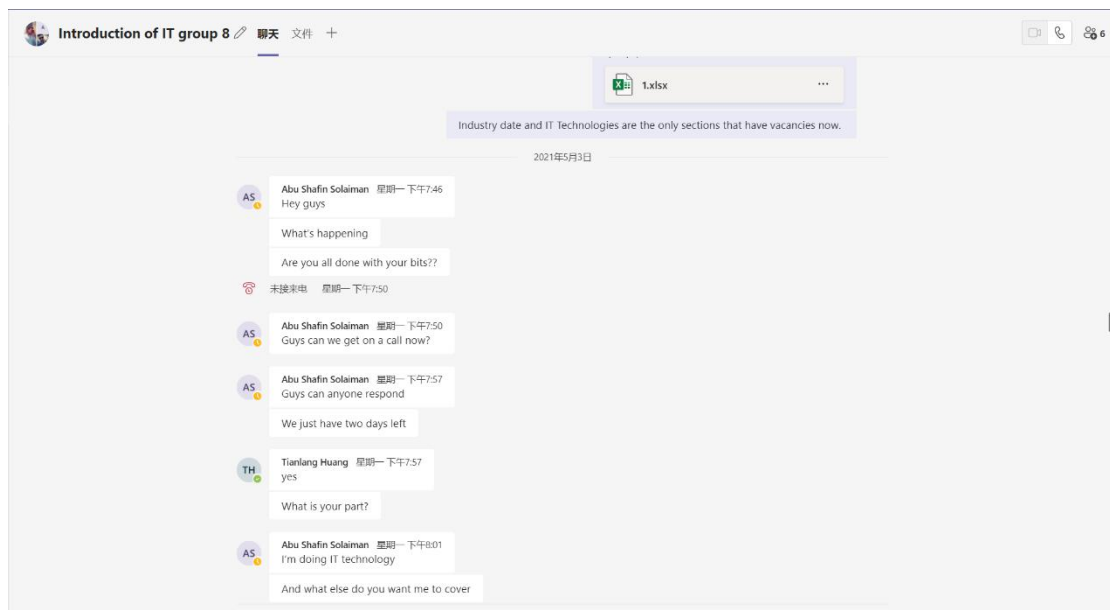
Introduction of IT group 8 聊天 文件 +

6

1.xlsx ...

Industry date and IT Technologies are the only sections that have vacancies now.

2021年5月3日

AS Abu Shafin Solaiman 星期一 下午7:46
Hey guys

What's happening

Are you all done with your bits??

未接来电 星期一 下午7:50

AS Abu Shafin Solaiman 星期一 下午7:50
Guys can we get on a call now?

AS Abu Shafin Solaiman 星期一 下午7:57
Guys can anyone respond

We just have two days left

TH Tianlang Huang 星期一 下午7:57
yes

What is your part?

AS Abu Shafin Solaiman 星期一 下午8:01
I'm doing IT technology

And what else do you want me to cover